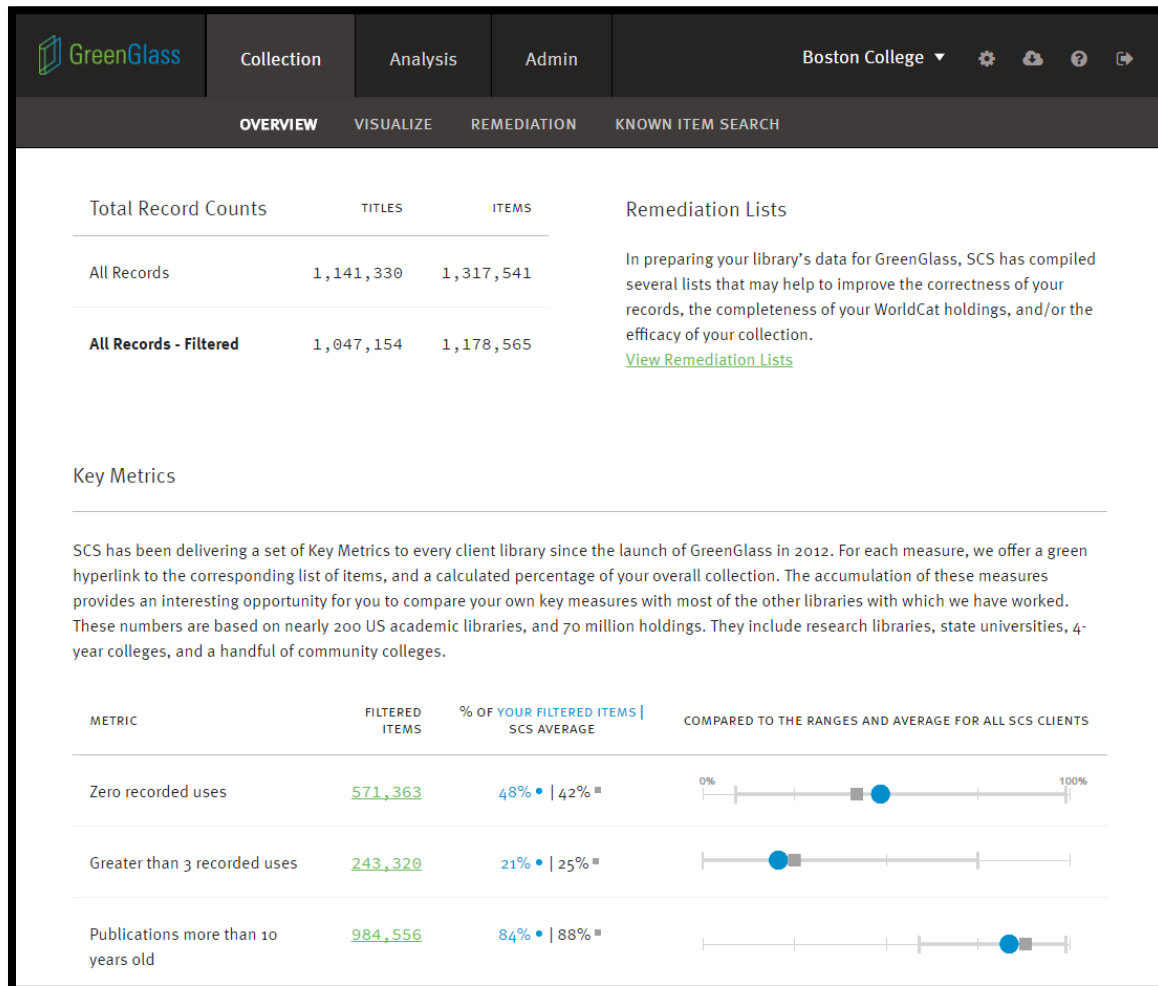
GreenGlass

Collection Analysis Admin

Boston College ▾

OVERVIEW VISUALIZE REMEDIATION KNOWN ITEM SEARCH

| Total Record Counts | TITLES | ITEMS |
|---|---|---|
| All Records | 1,141,330 | 1,317,541 |
| **All Records - Filtered** | 1,047,154 | 1,178,565 |

Remediation Lists

In preparing your library's data for GreenGlass, SCS has compiled several lists that may help to improve the correctness of your records, the completeness of your WorldCat holdings, and/or the efficacy of your collection.
View Remediation Lists

Key Metrics

SCS has been delivering a set of Key Metrics to every client library since the launch of GreenGlass in 2012. For each measure, we offer a green hyperlink to the corresponding list of items, and a calculated percentage of your overall collection. The accumulation of these measures provides an interesting opportunity for you to compare your own key measures with most of the other libraries with which we have worked. These numbers are based on nearly 200 US academic libraries, and 70 million holdings. They include research libraries, state universities, 4-year colleges, and a handful of community colleges.

| METRIC | FILTERED ITEMS | % OF YOUR FILTERED ITEMS \| SCS AVERAGE | COMPARED TO THE RANGES AND AVERAGE FOR ALL SCS CLIENTS |
|---|---|---|---|
| Zero recorded uses | 571,363 | 48% \| 42% | 0% 100% |
| Greater than 3 recorded uses | 243,320 | 21% \| 25% | |
| Publications more than 10 years old | 984,556 | 84% \| 88% | |